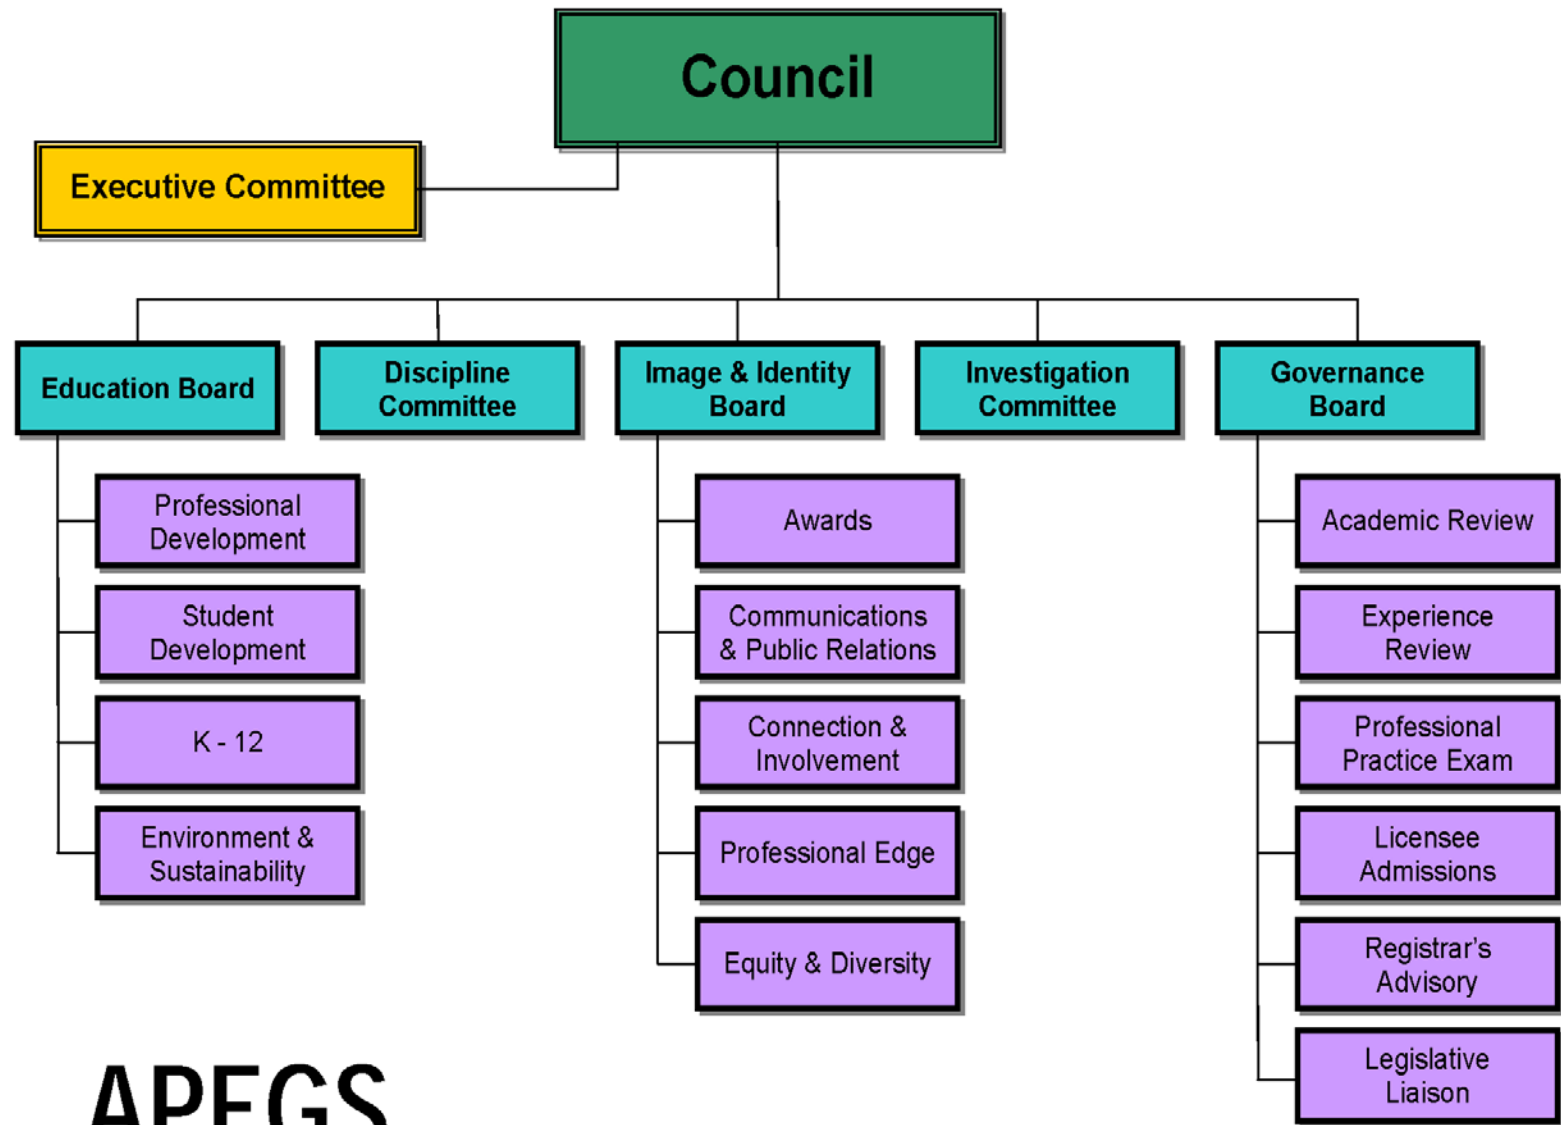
Council

Executive Committee

Education Board

Discipline Committee

Image & Identity Board

Investigation Committee

Governance Board

Professional Development

Student Development

K - 12

Environment & Sustainability

Awards

Communications & Public Relations

Connection & Involvement

Professional Edge

Equity & Diversity

Academic Review

Experience Review

Professional Practice Exam

Licensee Admissions

Registrar's Advisory

Legislative Liaison

APEGS